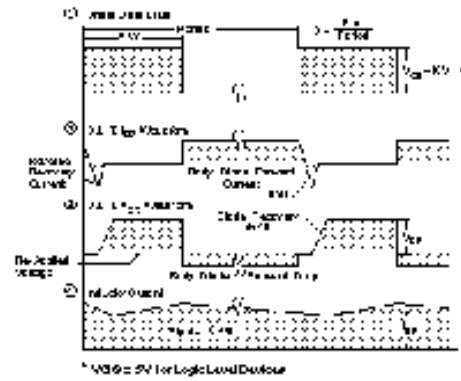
(1) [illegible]

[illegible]

$D = \frac{P.W.}{Period}$

$V_{GS} = 10V$

(2) D.U.T. $I_{SD}$ Waveform

Reverse Recovery Current

Body Diode Forward Current

(3) D.U.T. $V_{DS}$ Waveform

Diode Recovery dv/dt

$V_{DD}$

Re-Applied Voltage

Body Diode Forward Drop

(4) Inductor Current

Ripple ≤ 5%

$I_{SD}$

* $V_{GS}$ = 5V for Logic Level Devices